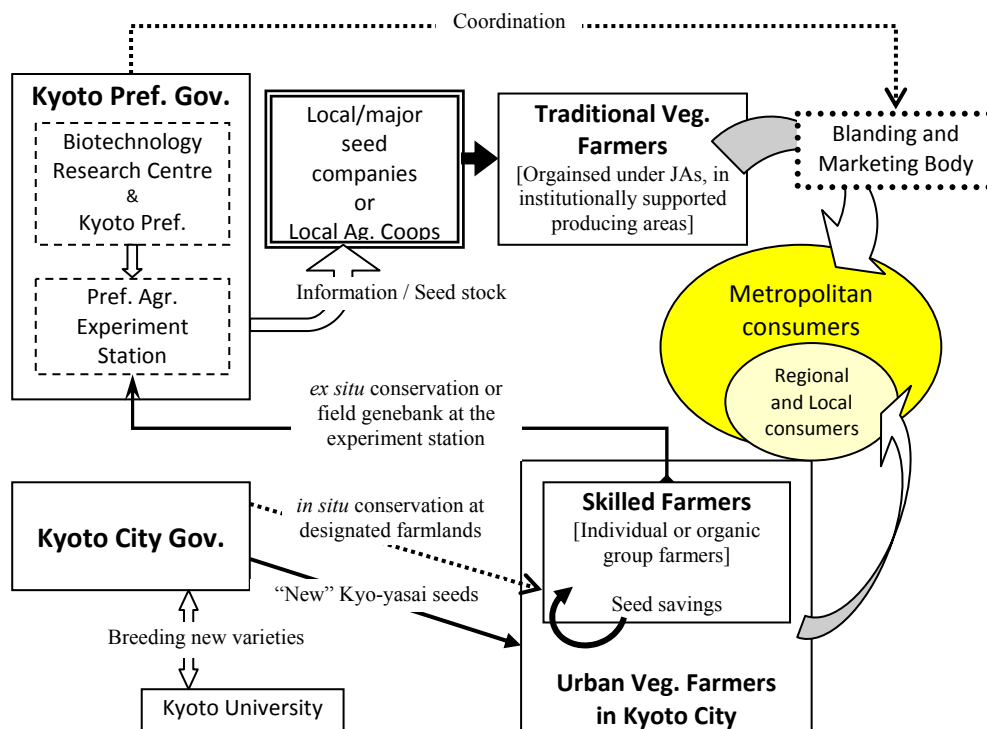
Coordination

Kyoto Pref. Gov.

Biotechnology Research Centre & Kyoto Pref.

Pref. Agr. Experiment Station

Local/major seed companies or Local Ag. Coops

Traditional Veg. Farmers
[Organised under JAs, in institutionally supported producing areas]

Blanding and Marketing Body

Information / Seed stock

Metropolitan consumers

Regional and Local consumers

ex situ conservation or field genebank at the experiment station

Kyoto City Gov.

in situ conservation at designated farmlands

Skilled Farmers
[Individual or organic group farmers]

Seed savings

"New" Kyo-yasai seeds

Breeding new varieties

Kyoto University

Urban Veg. Farmers in Kyoto City